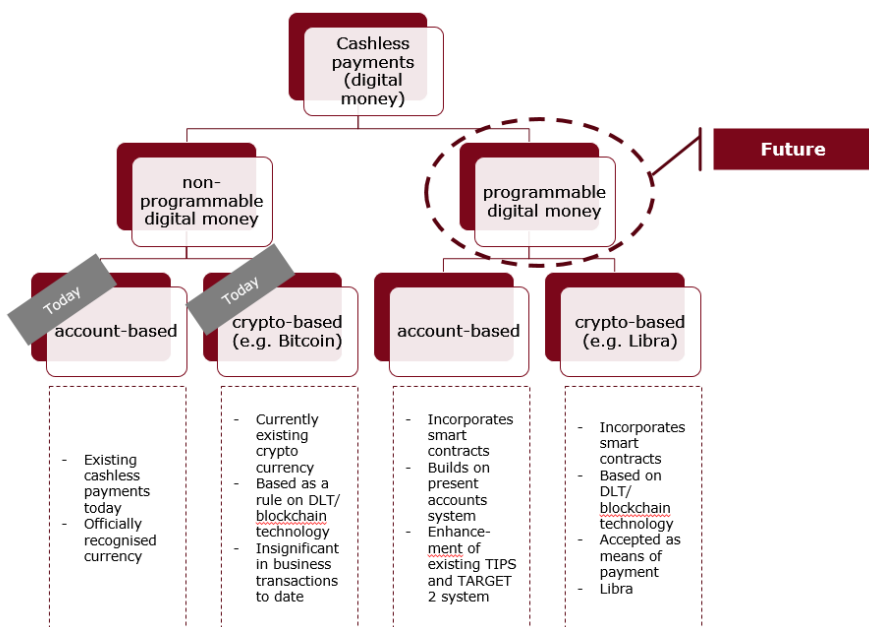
Cashless payments (digital money)

Future

non-programmable digital money

programmable digital money

Today

account-based

Today

crypto-based (e.g. Bitcoin)

account-based

crypto-based (e.g. Libra)

- Existing cashless payments today
- Officially recognised currency

- Currently existing crypto currency
- Based as a rule on DLT/ blockchain technology
- Insignificant in business transactions to date

- Incorporates smart contracts
- Builds on present accounts system
- Enhancement of existing TIPS and TARGET 2 system

- Incorporates smart contracts
- Based on DLT/ blockchain technology
- Accepted as means of payment
- Libra